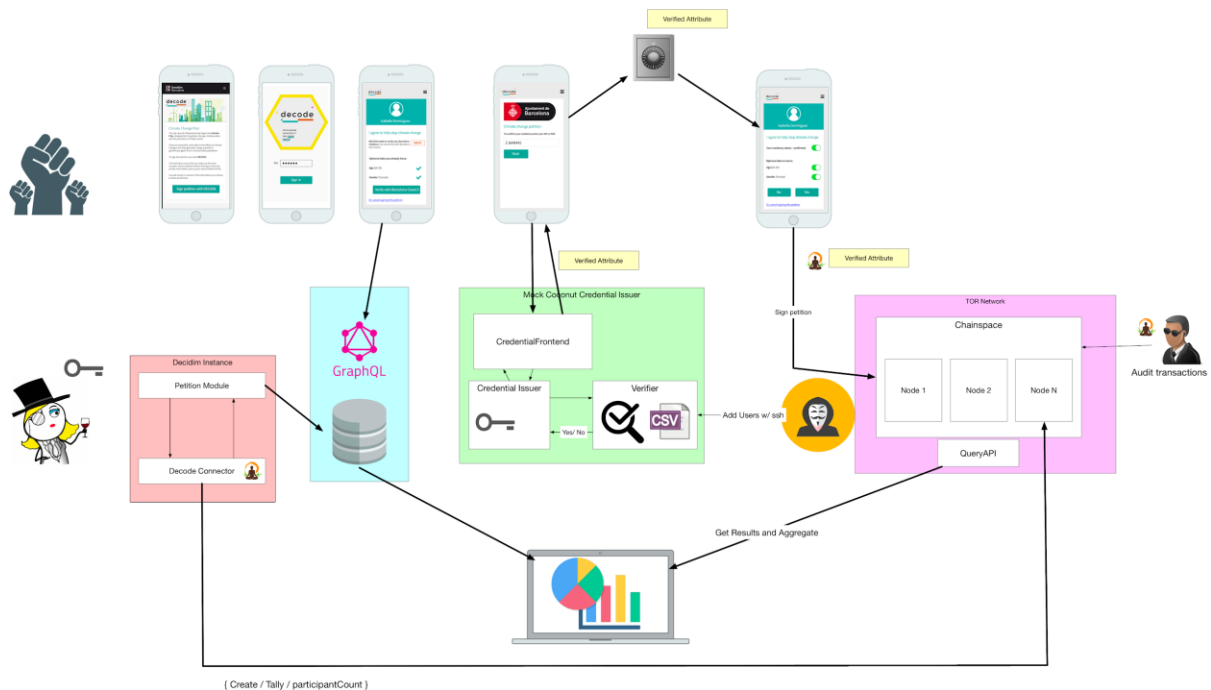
Verified Attribute

decode

Sign petition with DECODE

decode

Sign →

Isabelle Rodriguez

Verify with Barcelona Council

Ajuntament de Barcelona

Climate change petition

Isabelle Rodriguez

Yes

Verified Attribute

Verified Attribute

Mock Coconut Credential Issuer

CredentialFrontend

Credential Issuer

Verifier

CSV

Yes/ No

Add Users w/ ssh

GraphQL

Decidim Instance

Petition Module

Decode Connector

Sign petition

TOR Network

Chainspace

Node 1

Node 2

Node N

QueryAPI

Audit transactions

Get Results and Aggregate

{ Create / Tally / participantCount }